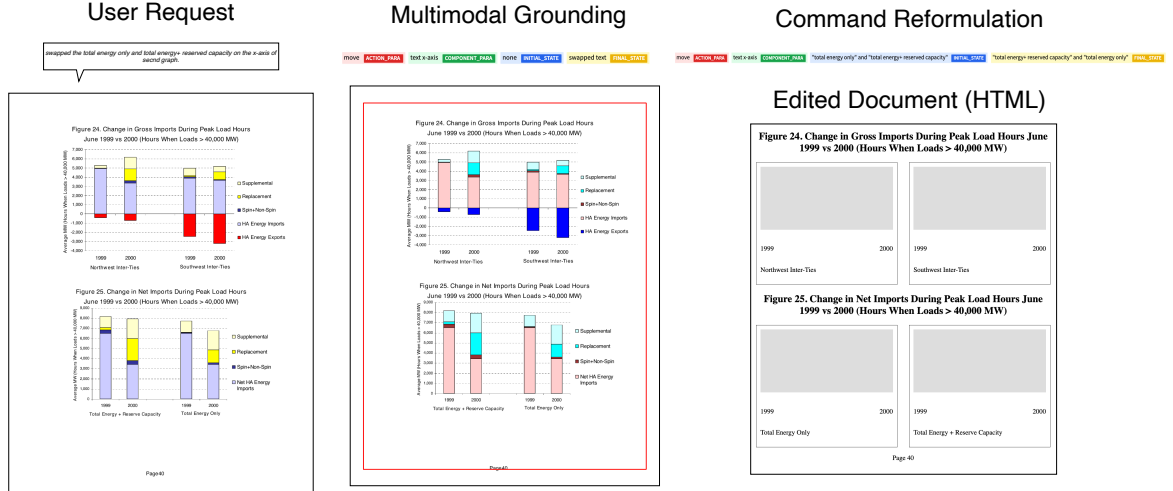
User Request

swapped the total energy only and total energy+ reserved capacity on the x-axis of secnd graph.

Figure 24. Change in Gross Imports During Peak Load Hours June 1999 vs 2000 (Hours When Loads > 40,000 MW)

Average MW (Hours When Loads > 40,000 MW)

7,000
6,000
5,000
4,000
3,000
2,000
1,000
0
-1,000
-2,000
-3,000
-4,000

1999 2000 1999 2000
Northwest Inter-Ties Southwest Inter-Ties

Supplemental
Replacement
Spin+Non-Spin
HA Energy Imports
HA Energy Exports

Figure 25. Change in Net Imports During Peak Load Hours June 1999 vs 2000 (Hours When Loads > 40,000 MW)

Average MW (Hours When Loads > 40,000 MW)

9,000
8,000
7,000
6,000
5,000
4,000
3,000
2,000
1,000
0

1999 2000 1999 2000
Total Energy + Reserve Capacity Total Energy Only

Supplemental
Replacement
Spin+Non-Spin
Net HA Energy Imports

Page40

Multimodal Grounding

move ACTION_PARA text x-axis COMPONENT_PARA none INITIAL_STATE swapped text FINAL_STATE

Figure 24. Change in Gross Imports During Peak Load Hours June 1999 vs 2000 (Hours When Loads > 40,000 MW)

Average MW (Hours When Loads > 40,000 MW)

7,000
6,000
5,000
4,000
3,000
2,000
1,000
0
-1,000
-2,000
-3,000
-4,000

1999 2000 1999 2000
Northwest Inter-Ties Southwest Inter-Ties

Supplemental
Replacement
Spin+Non-Spin
HA Energy Imports
HA Energy Exports

Figure 25. Change in Net Imports During Peak Load Hours June 1999 vs 2000 (Hours When Loads > 40,000 MW)

Average MW (Hours When Loads > 40,000 MW)

9,000
8,000
7,000
6,000
5,000
4,000
3,000
2,000
1,000
0

1999 2000 1999 2000
Total Energy + Reserve Capacity Total Energy Only

Supplemental
Replacement
Spin+Non-Spin
Net HA Energy Imports

Page40

Command Reformulation

move ACTION_PARA text x-axis COMPONENT_PARA "total energy only" and "total energy+ reserved capacity" INITIAL_STATE "total energy+ reserved capacity" and "total energy only" FINAL_STATE

Edited Document (HTML)

Figure 24. Change in Gross Imports During Peak Load Hours June 1999 vs 2000 (Hours When Loads > 40,000 MW)

1999 2000
Northwest Inter-Ties

1999 2000
Southwest Inter-Ties

Figure 25. Change in Net Imports During Peak Load Hours June 1999 vs 2000 (Hours When Loads > 40,000 MW)

1999 2000
Total Energy Only

1999 2000
Total Energy + Reserve Capacity

Page 40